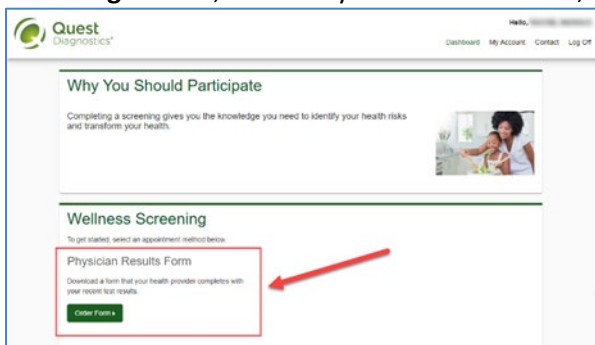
Quest Diagnostics®

Hello, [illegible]

Dashboard My Account Contact Log Off

Why You Should Participate

Completing a screening gives you the knowledge you need to identify your health risks and transform your health.

Wellness Screening

To get started, select an appointment method below.

Physician Results Form

Download a form that your health provider completes with your recent test results.

Order Form ▸